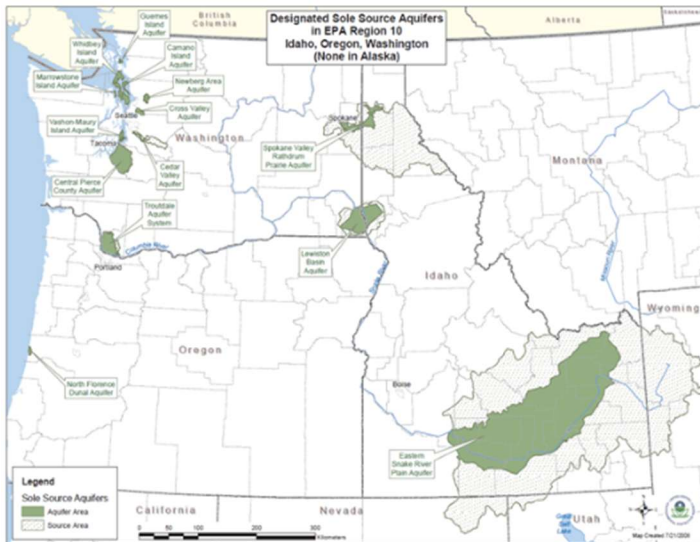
Designated Sole Source Aquifers in EPA Region 10 Idaho, Oregon, Washington (None in Alaska)

British Columbia

Alberta

Guemes Island Aquifer

Whidbey Island Aquifer

Camano Island Aquifer

Marrowstone Island Aquifer

Newberg Area Aquifer

Cross Valley Aquifer

Seattle

Vashon-Maury Island Aquifer

Tacoma

Cedar Valley Aquifer

Washington

Central Pierce County Aquifer

Spokane

Spokane Valley Rathdrum Prairie Aquifer

Montana

Troutdale Aquifer System

Columbia River

Portland

Lewiston Basin Aquifer

Snake River

Idaho

Missouri River

Wyoming

Oregon

Boise

North Florence Dunal Aquifer

Eastern Snake River Plain Aquifer

Legend

Sole Source Aquifers

Aquifer Area

Source Area

California

Nevada

Utah

Great Salt Lake

0 50 100 200 300 Kilometers

Map Created 7/21/2008